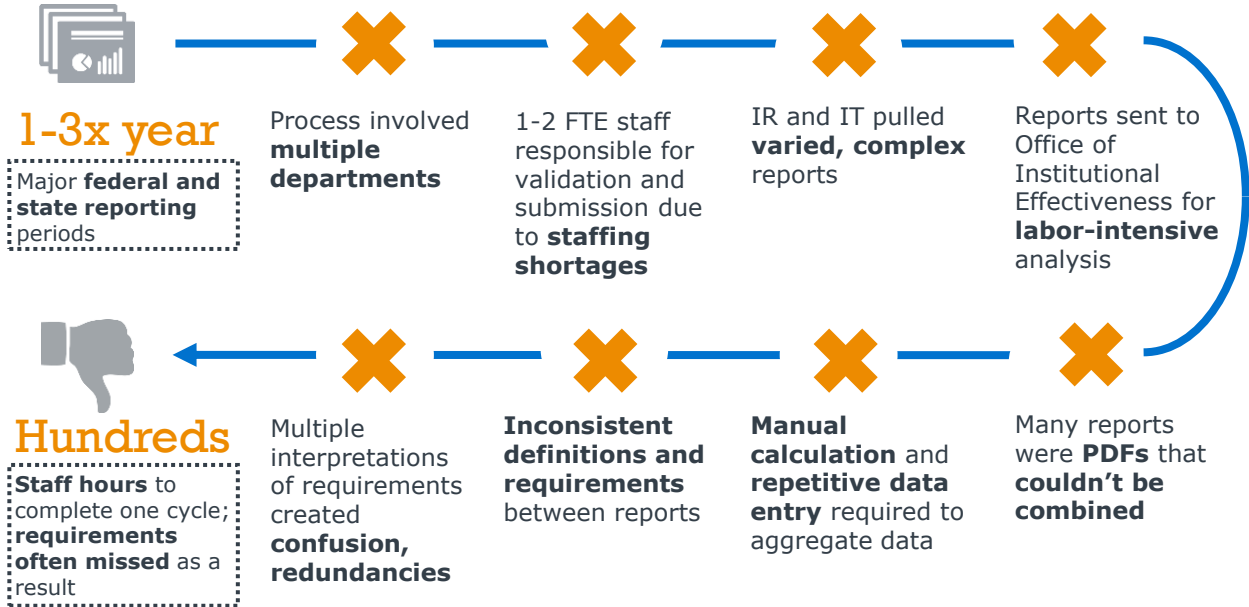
1-3x year

Major **federal and state reporting** periods

Process involved **multiple departments**

1-2 FTE staff responsible for validation and submission due to **staffing shortages**

IR and IT pulled **varied, complex** reports

Reports sent to Office of Institutional Effectiveness for **labor-intensive** analysis

Hundreds

**Staff hours** to complete one cycle; **requirements often missed** as a result

Multiple interpretations of requirements created **confusion, redundancies**

**Inconsistent definitions and requirements** between reports

**Manual calculation** and **repetitive data entry** required to aggregate data

Many reports were **PDFs** that **couldn't be combined**